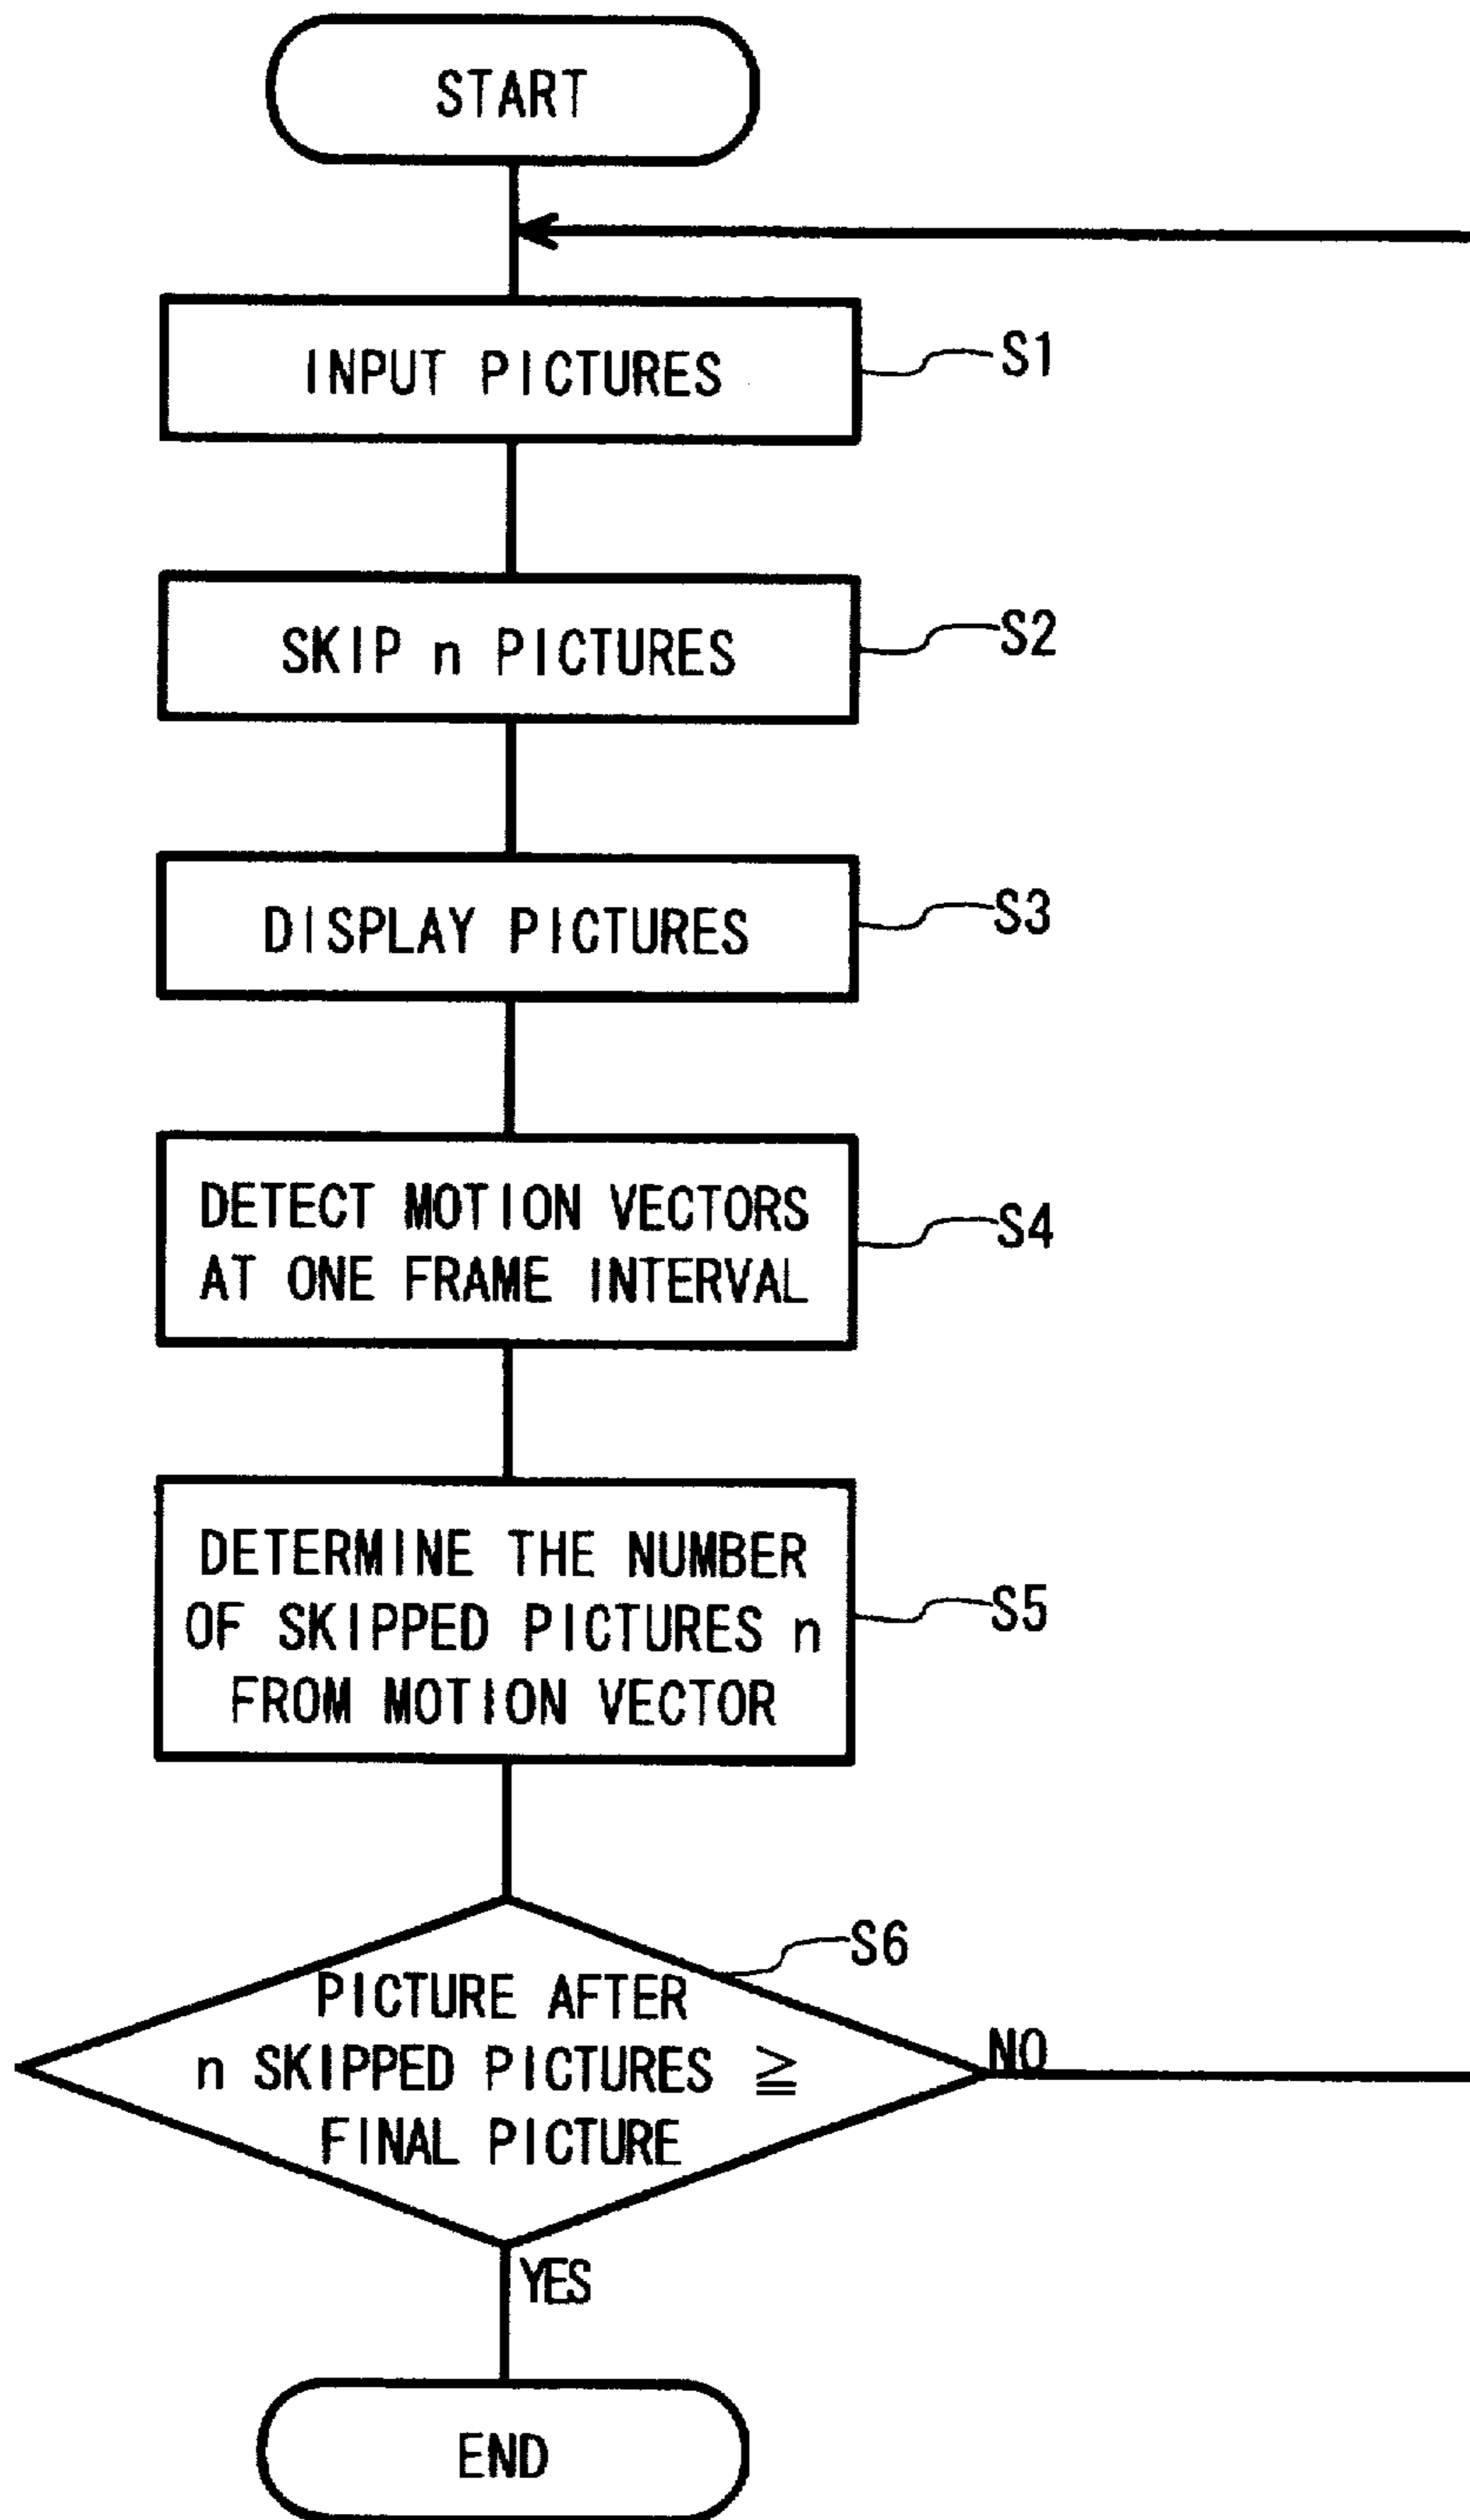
START

INPUT PICTURES

S1

SKIP n PICTURES

S2

DISPLAY PICTURES

S3

DETECT MOTION VECTORS AT ONE FRAME INTERVAL

S4

DETERMINE THE NUMBER OF SKIPPED PICTURES n FROM MOTION VECTOR

S5

S6

PICTURE AFTER n SKIPPED PICTURES $\geqq$ FINAL PICTURE

NO

YES

END